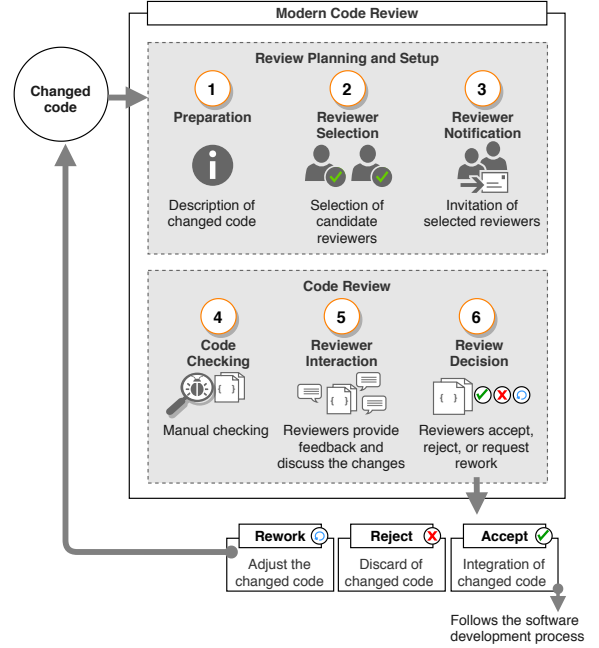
Modern Code Review

Changed code

Review Planning and Setup

1
Preparation
Description of changed code

2
Reviewer Selection
Selection of candidate reviewers

3
Reviewer Notification
Invitation of selected reviewers

Code Review

4
Code Checking
Manual checking

5
Reviewer Interaction
Reviewers provide feedback and discuss the changes

6
Review Decision
Reviewers accept, reject, or request rework

Rework
Adjust the changed code

Reject
Discard of changed code

Accept
Integration of changed code

Follows the software development process